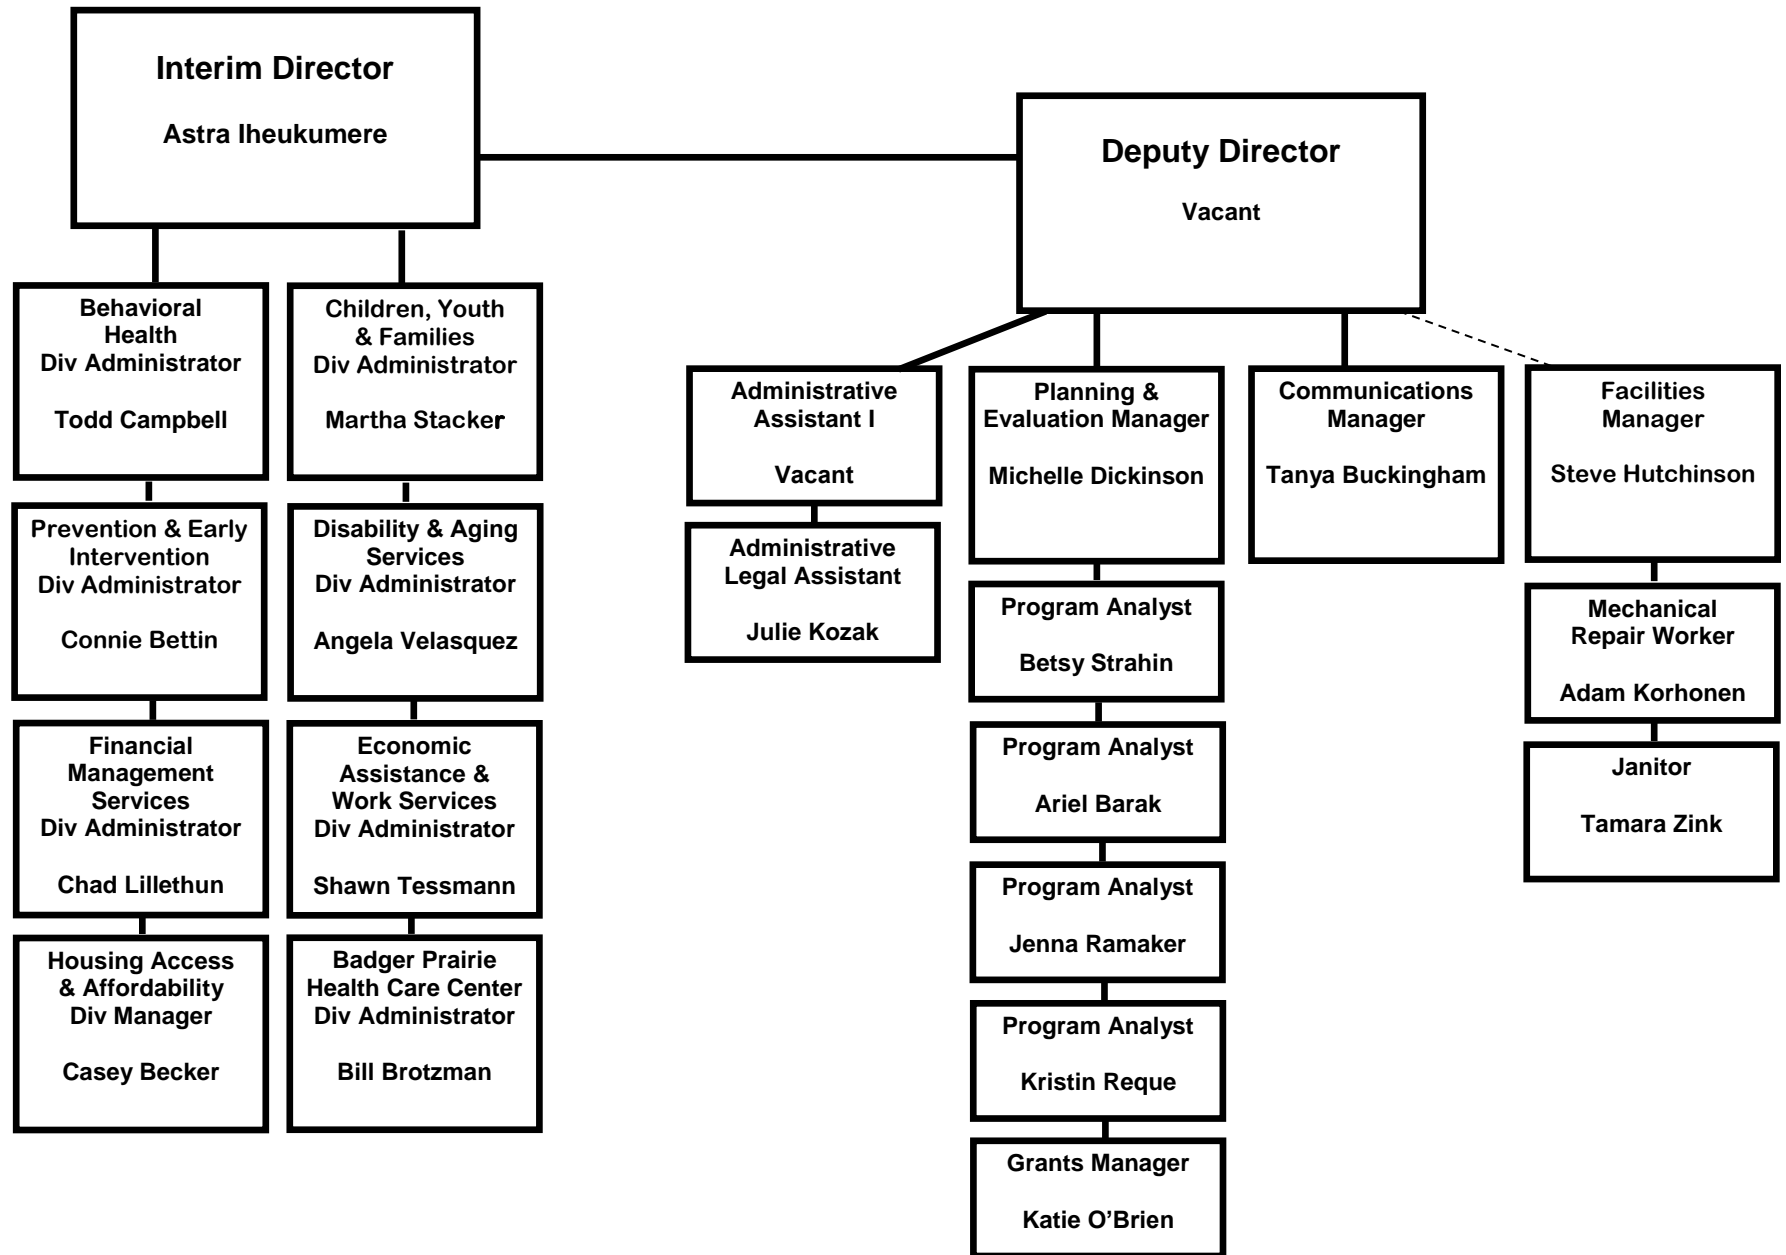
Interim Director

Astra Iheukumere

Deputy Director

Vacant

Behavioral Health Div Administrator

Todd Campbell

Prevention & Early Intervention Div Administrator

Connie Bettin

Financial Management Services Div Administrator

Chad Lillethun

Housing Access & Affordability Div Manager

Casey Becker

Children, Youth & Families Div Administrator

Martha Stacker

Disability & Aging Services Div Administrator

Angela Velasquez

Economic Assistance & Work Services Div Administrator

Shawn Tessmann

Badger Prairie Health Care Center Div Administrator

Bill Brotzman

Administrative Assistant I

Vacant

Administrative Legal Assistant

Julie Kozak

Planning & Evaluation Manager

Michelle Dickinson

Program Analyst

Betsy Strahin

Program Analyst

Ariel Barak

Program Analyst

Jenna Ramaker

Program Analyst

Kristin Reque

Grants Manager

Katie O'Brien

Communications Manager

Tanya Buckingham

Facilities Manager

Steve Hutchinson

Mechanical Repair Worker

Adam Korhonen

Janitor

Tamara Zink